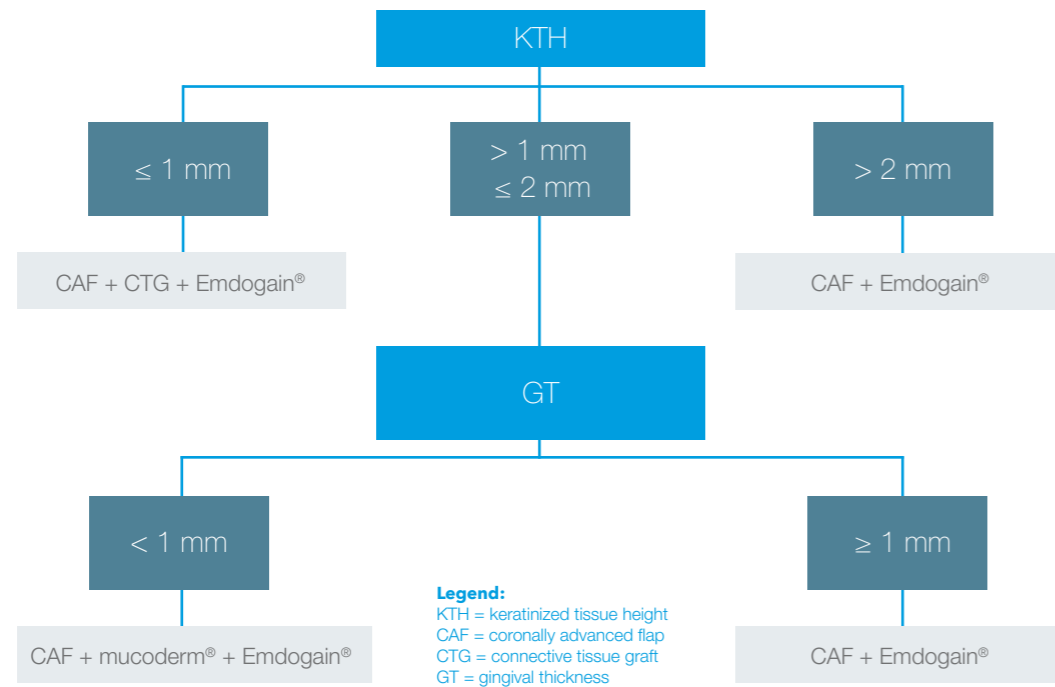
KTH

≤ 1 mm

> 1 mm
≤ 2 mm

> 2 mm

CAF + CTG + Emdogain®

CAF + Emdogain®

GT

< 1 mm

≥ 1 mm

CAF + mucoderm® + Emdogain®

CAF + Emdogain®

Legend:
KTH = keratinized tissue height
CAF = coronally advanced flap
CTG = connective tissue graft
GT = gingival thickness